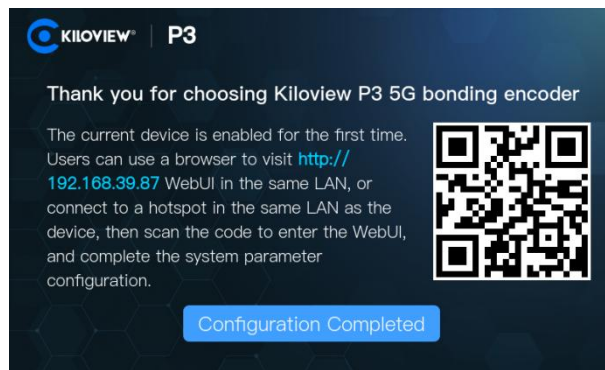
KILOVIEW® | P3

Thank you for choosing Kiloview P3 5G bonding encoder

The current device is enabled for the first time. Users can use a browser to visit http://192.168.39.87 WebUI in the same LAN, or connect to a hotspot in the same LAN as the device, then scan the code to enter the WebUI, and complete the system parameter configuration.

Configuration Completed